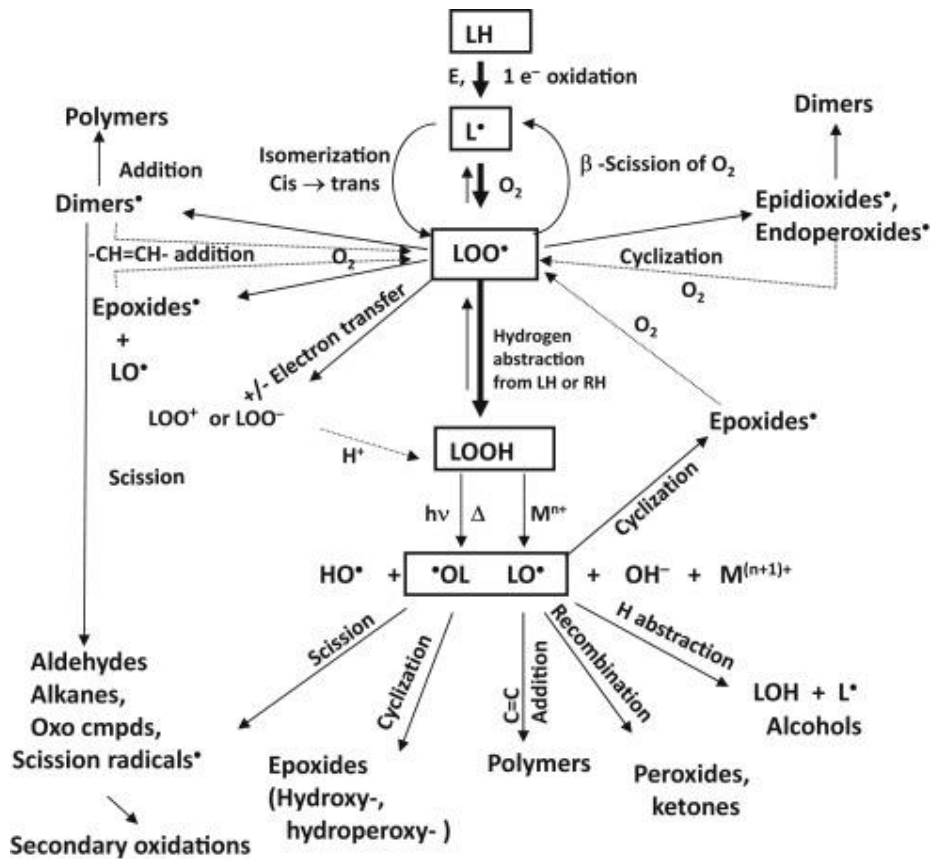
LH

E, 1 e$^-$ oxidation

Polymers

Dimers

L$^\bullet$

Addition

Isomerization
Cis $\rightarrow$ trans

$\beta$ -Scission of $O_2$

$O_2$

Dimers$^\bullet$

Epidioxides$^\bullet$,
Endoperoxides$^\bullet$

-CH=CH- addition

$O_2$

LOO$^\bullet$

Cyclization

$O_2$

Epoxides$^\bullet$
+
LO$^\bullet$

+/- Electron transfer

Hydrogen abstraction from LH or RH

$O_2$

LOO$^+$ or LOO$^-$

Epoxides$^\bullet$

Scission

H$^+$

LOOH

Cyclization

h$\nu$ $\Delta$

M$^{n+}$

HO$^\bullet$ + $^\bullet$OL LO$^\bullet$ + OH$^-$ + M$^{(n+1)+}$

Scission

Cyclization

C=C Addition

Recombination

H abstraction

Aldehydes
Alkanes,
Oxo cmpds,
Scission radicals$^\bullet$

LOH + L$^\bullet$
Alcohols

Epoxides
(Hydroxy-,
hydroperoxy- )

Polymers

Peroxides,
ketones

Secondary oxidations